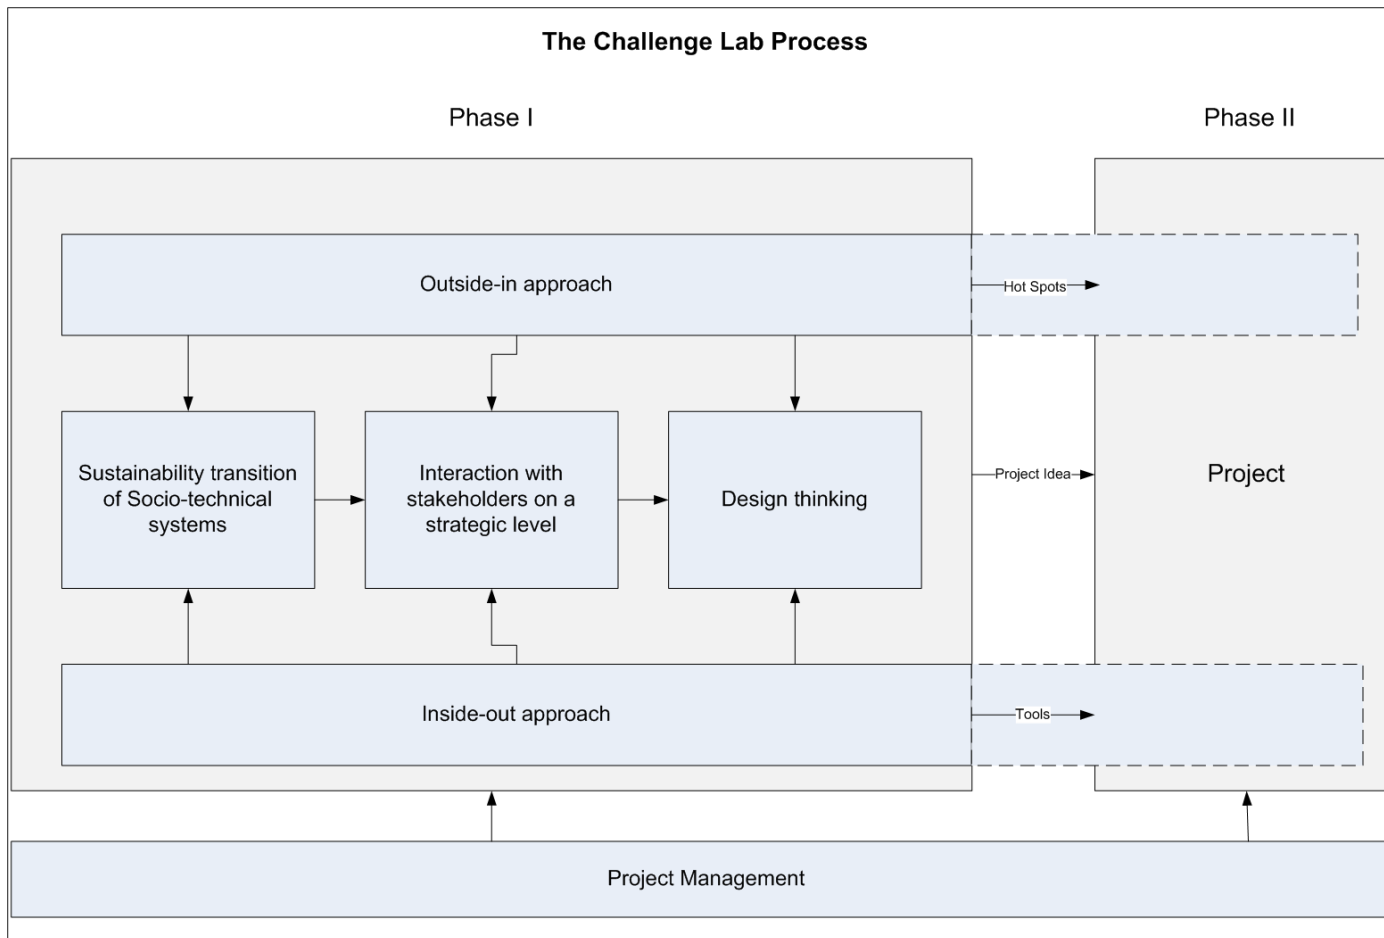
The Challenge Lab Process

Phase I

Phase II

Outside-in approach

Hot Spots

Sustainability transition of Socio-technical systems

Interaction with stakeholders on a strategic level

Design thinking

Project Idea

Project

Inside-out approach

Tools

Project Management